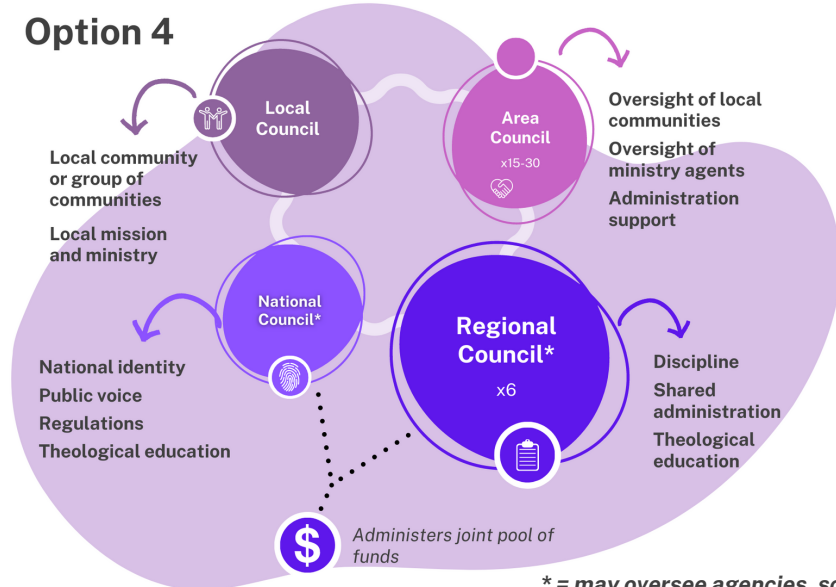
Option 4

Local Council

Local community or group of communities

Local mission and ministry

Area Council

x15-30

Oversight of local communities

Oversight of ministry agents

Administration support

National Council*

National identity

Public voice

Regulations

Theological education

Regional Council*

x6

Discipline

Shared administration

Theological education

$

Administers joint pool of funds

* = may oversee agencies, s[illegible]